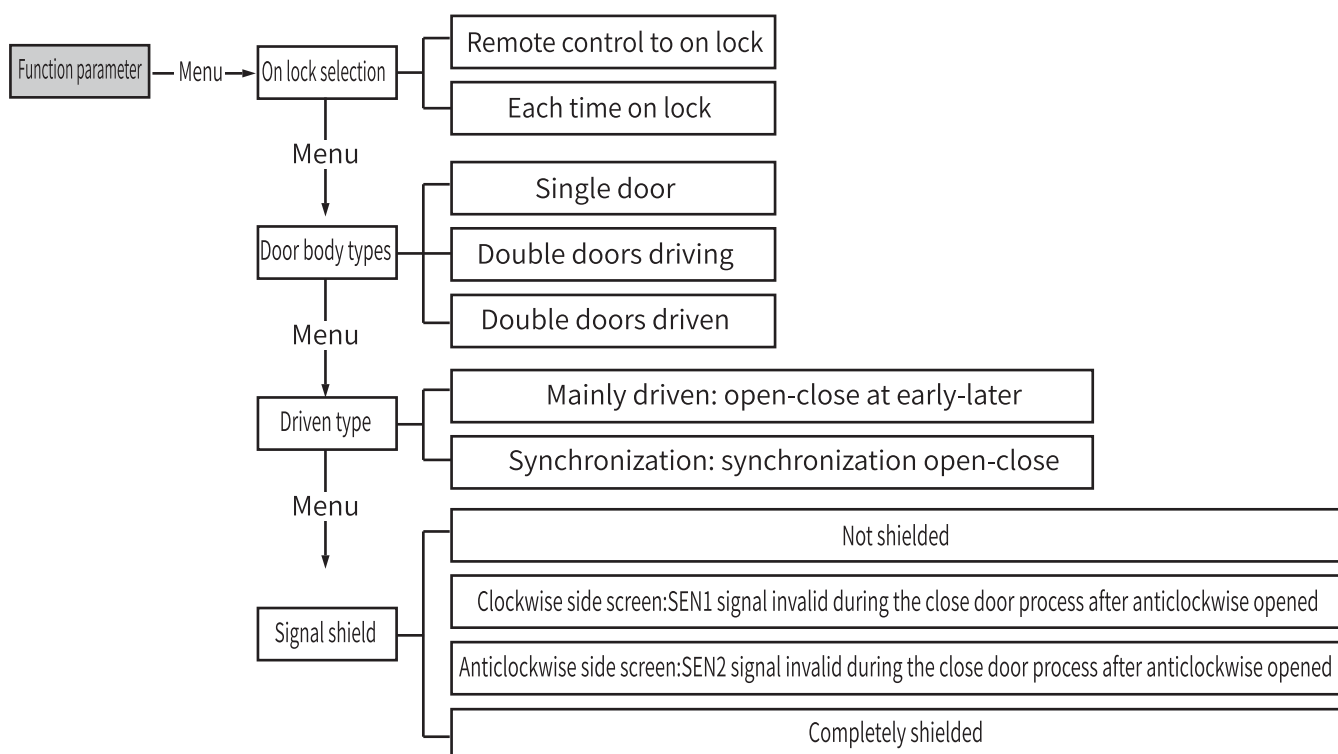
Function parameter — Menu → On lock selection

Remote control to on lock

Each time on lock

Menu

Door body types

Single door

Double doors driving

Double doors driven

Menu

Driven type

Mainly driven: open-close at early-later

Synchronization: synchronization open-close

Menu

Signal shield

Not shielded

Clockwise side screen:SEN1 signal invalid during the close door process after anticlockwise opened

Anticlockwise side screen:SEN2 signal invalid during the close door process after anticlockwise opened

Completely shielded